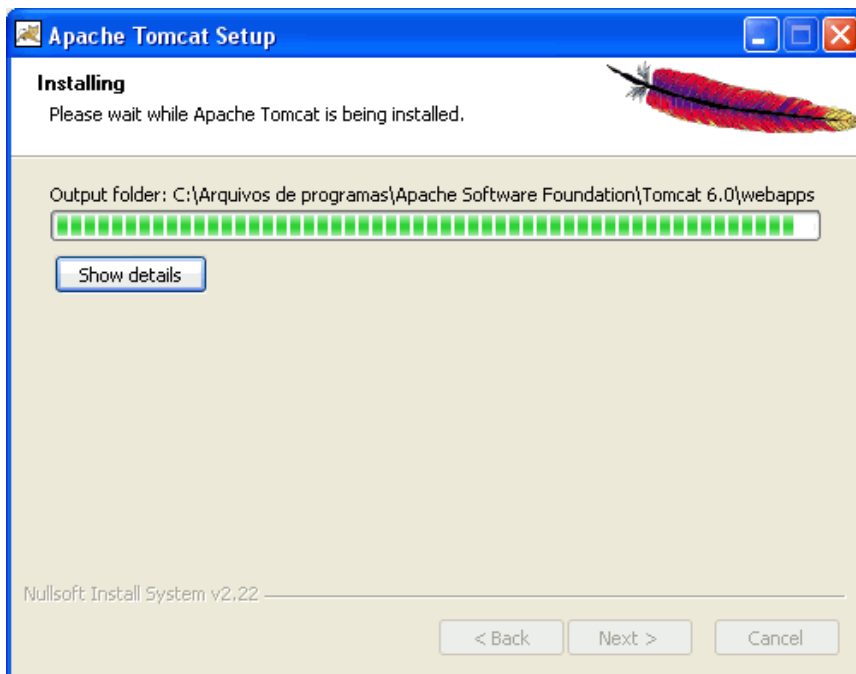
Apache Tomcat Setup

Installing

Please wait while Apache Tomcat is being installed.

Output folder: C:\Arquivos de programas\Apache Software Foundation\Tomcat 6.0\webapps

Show details

Nullsoft Install System v2.22

< Back

Next >

Cancel